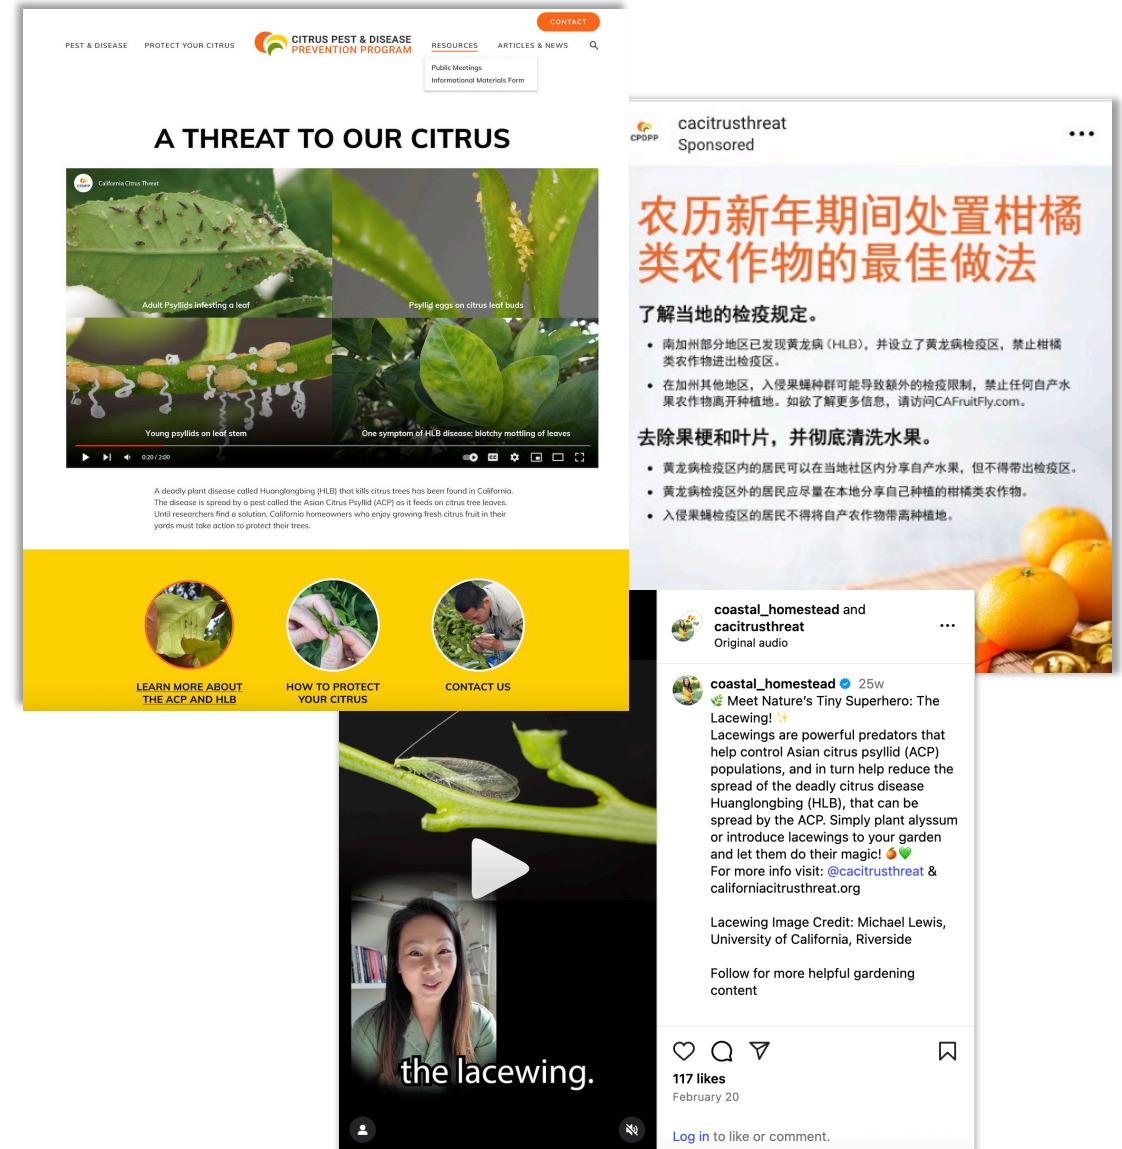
CONTACT

PEST & DISEASE PROTECT YOUR CITRUS CITRUS PEST & DISEASE PREVENTION PROGRAM RESOURCES ARTICLES & NEWS

Public Meetings
Informational Materials Form

A THREAT TO OUR CITRUS

CPDPP California Citrus Threat

Adult Psyllids infesting a leaf
Psyllid eggs on citrus leaf buds
Young psyllids on leaf stem
One symptom of HLB disease: blotchy mottling of leaves

0:20 / 2:00

A deadly plant disease called Huanglongbing (HLB) that kills citrus trees has been found in California. The disease is spread by a pest called the Asian Citrus Psyllid (ACP) as it feeds on citrus tree leaves. Until researchers find a solution, California homeowners who enjoy growing fresh citrus fruit in their yards must take action to protect their trees.

LEARN MORE ABOUT THE ACP AND HLB
HOW TO PROTECT YOUR CITRUS
CONTACT US

CPDPP
cacitrusthreat
Sponsored

农历新年期间处置柑橘类农作物的最佳做法

了解当地的检疫规定。
• 南加州部分地区已发现黄龙病（HLB），并设立了黄龙病检疫区，禁止柑橘类农作物进出检疫区。
• 在加州其他地区，入侵果蝇种群可能导致额外的检疫限制，禁止任何自产水果农作物离开种植地。如欲了解更多信息，请访问CAFruitFly.com。

去除果梗和叶片，并彻底清洗水果。
• 黄龙病检疫区内的居民可以在当地社区内分享自产水果，但不得带出检疫区。
• 黄龙病检疫区外的居民应尽量在本地分享自己种植的柑橘类农作物。
• 入侵果蝇检疫区的居民不得将自产农作物带离种植地。

coastal_homestead and cacitrusthreat
Original audio

coastal_homestead 25w
🌿 Meet Nature's Tiny Superhero: The Lacewing! ✨
Lacewings are powerful predators that help control Asian citrus psyllid (ACP) populations, and in turn help reduce the spread of the deadly citrus disease Huanglongbing (HLB), that can be spread by the ACP. Simply plant alyssum or introduce lacewings to your garden and let them do their magic! 🍊💚
For more info visit: @cacitrusthreat & californiacitrusthreat.org

Lacewing Image Credit: Michael Lewis, University of California, Riverside

Follow for more helpful gardening content

117 likes
February 20

Log in to like or comment.

the lacewing.